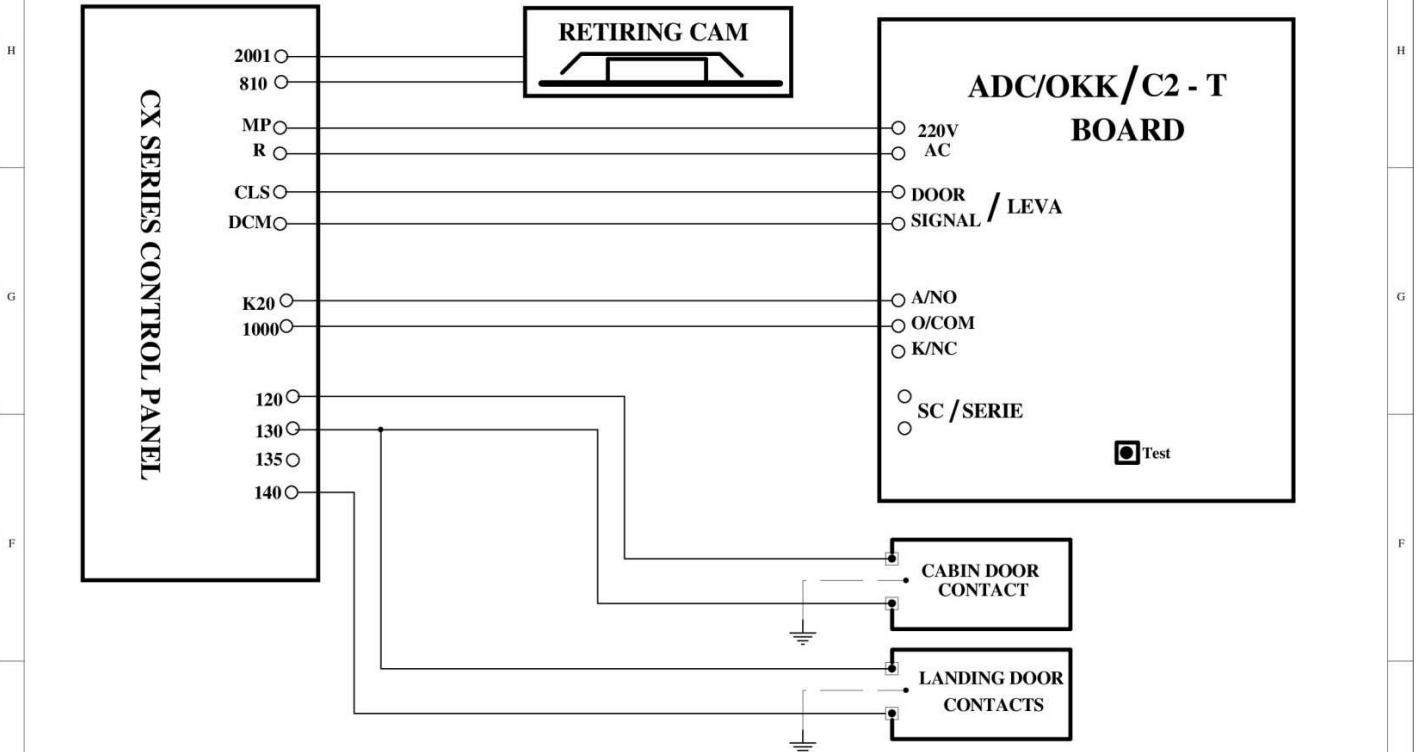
H

CX SERIES CONTROL PANEL

2001
810
MP
R
CLS
DCM
K20
1000
120
130
135
140

RETIRING CAM

ADC/OKK/C2 - T
BOARD

220V
AC
DOOR
SIGNAL / LEVA
A/NO
O/COM
K/NC
SC / SERIE
Test

CABIN DOOR
CONTACT

LANDING DOOR
CONTACTS

H
G
G
F
F